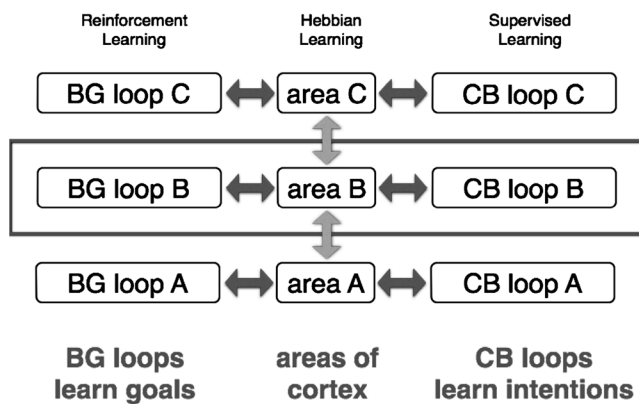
Reinforcement Learning

Hebbian Learning

Supervised Learning

BG loop C

area C

CB loop C

BG loop B

area B

CB loop B

BG loop A

area A

CB loop A

BG loops learn goals

areas of cortex

CB loops learn intentions